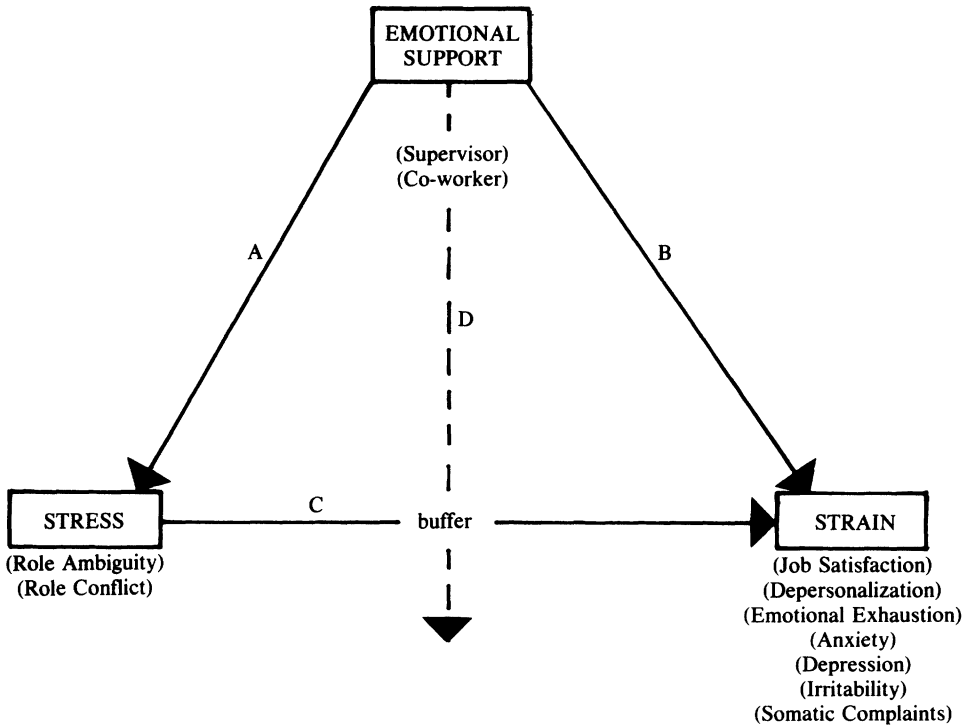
EMOTIONAL SUPPORT

(Supervisor)
(Co-worker)

A

B

D

STRESS
(Role Ambiguity)
(Role Conflict)

C

buffer

STRAIN
(Job Satisfaction)
(Depersonalization)
(Emotional Exhaustion)
(Anxiety)
(Depression)
(Irritability)
(Somatic Complaints)